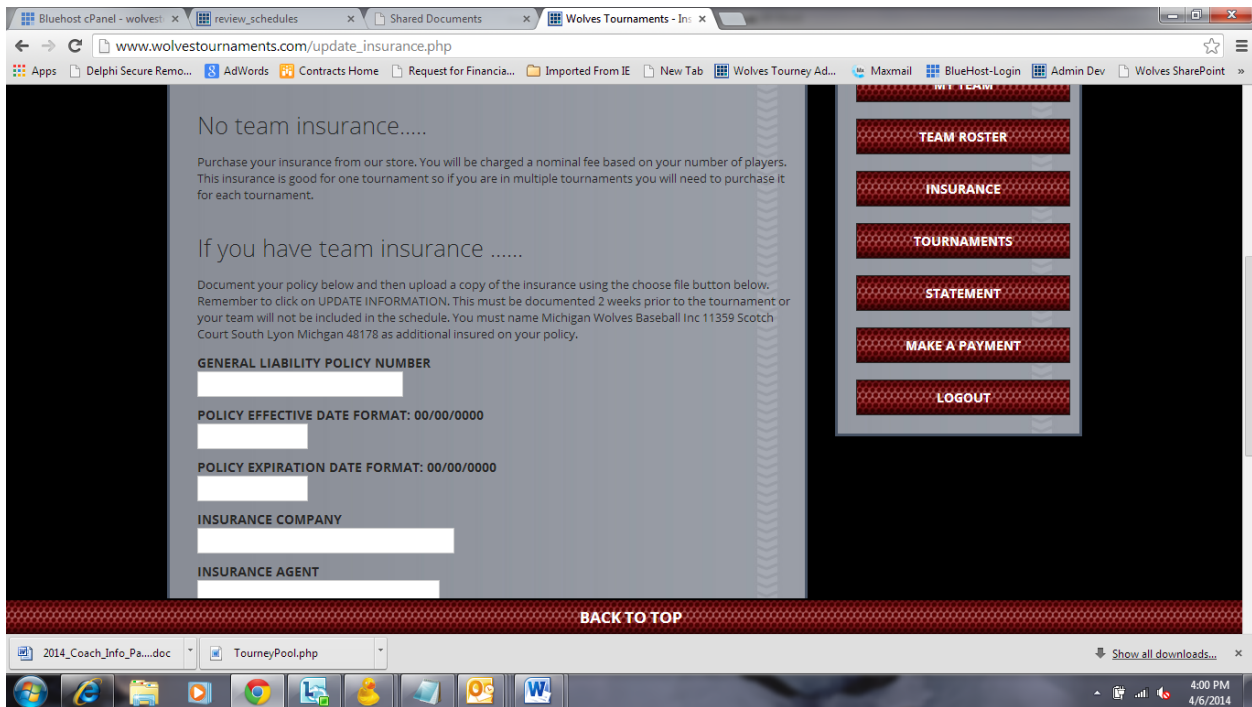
Bluehost cPanel - wolvest ×
review_schedules ×
Shared Documents ×
Wolves Tournaments - Ins ×

www.wolvestournaments.com/update_insurance.php

Apps
Delphi Secure Remo...
AdWords
Contracts Home
Request for Financia...
Imported From IE
New Tab
Wolves Tourney Ad...
Maxmail
BlueHost-Login
Admin Dev
Wolves SharePoint
»

No team insurance.....

Purchase your insurance from our store. You will be charged a nominal fee based on your number of players. This insurance is good for one tournament so if you are in multiple tournaments you will need to purchase it for each tournament.

If you have team insurance ......

Document your policy below and then upload a copy of the insurance using the choose file button below. Remember to click on UPDATE INFORMATION. This must be documented 2 weeks prior to the tournament or your team will not be included in the schedule. You must name Michigan Wolves Baseball Inc 11359 Scotch Court South Lyon Michgan 48178 as additional insured on your policy.

GENERAL LIABILITY POLICY NUMBER

POLICY EFFECTIVE DATE FORMAT: 00/00/0000

POLICY EXPIRATION DATE FORMAT: 00/00/0000

INSURANCE COMPANY

INSURANCE AGENT

MY TEAM
TEAM ROSTER
INSURANCE
TOURNAMENTS
STATEMENT
MAKE A PAYMENT
LOGOUT

BACK TO TOP

2014_Coach_Info_Pa....doc
TourneyPool.php
Show all downloads...

4:00 PM
4/6/2014